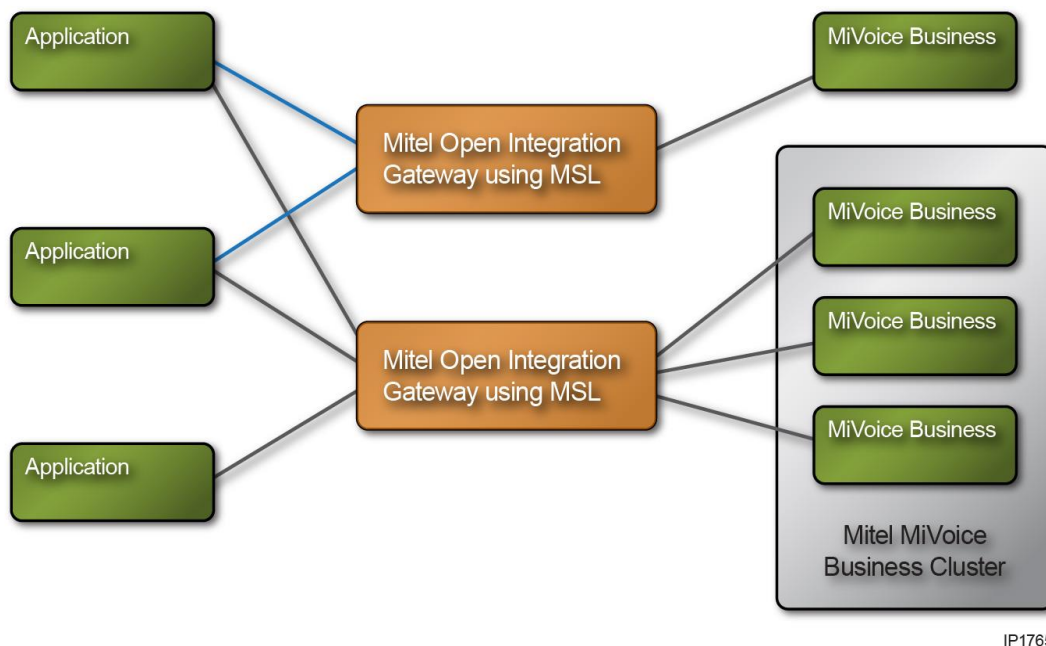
Application

MiVoice Business

Mitel Open Integration Gateway using MSL

Application

MiVoice Business

Mitel Open Integration Gateway using MSL

MiVoice Business

MiVoice Business

Application

Mitel MiVoice Business Cluster

IP176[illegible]